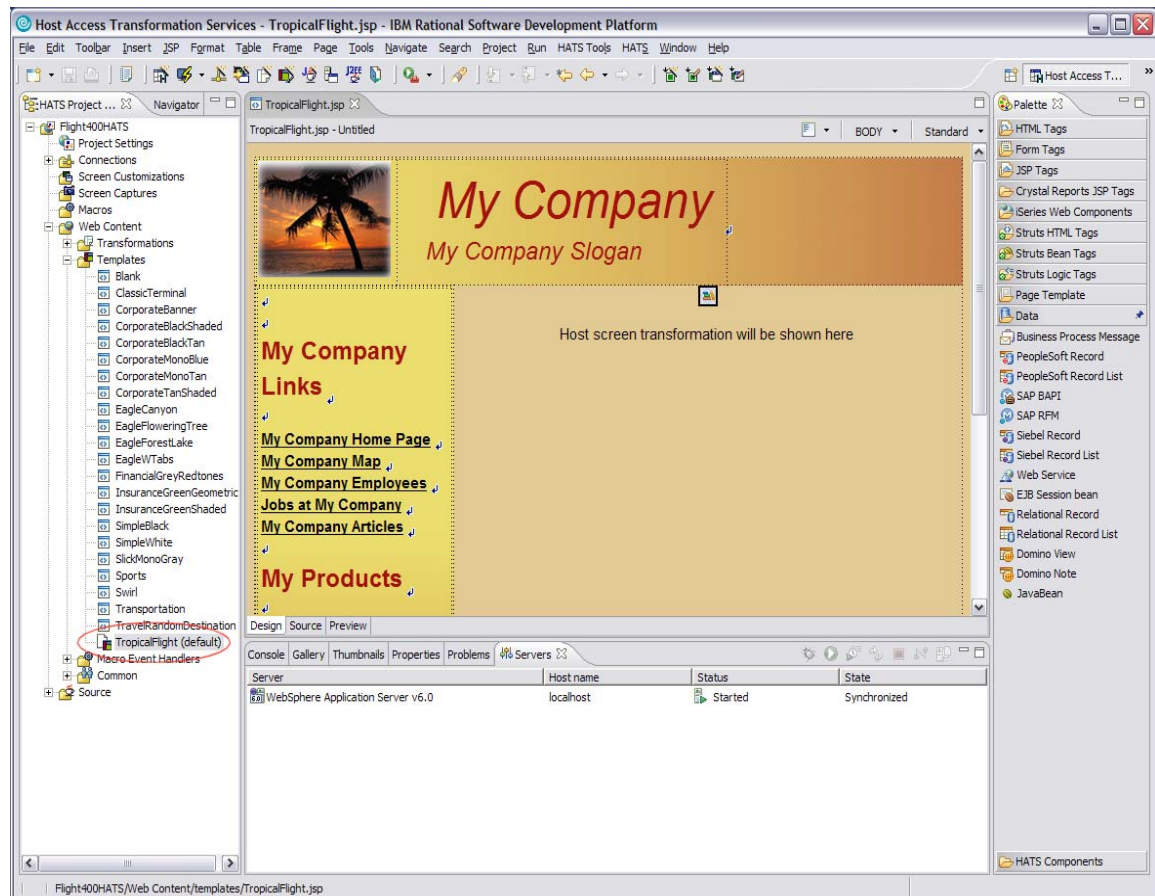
Host Access Transformation Services - TropicalFlight.jsp - IBM Rational Software Development Platform

File Edit Toolbar Insert JSP Format Table Frame Page Tools Navigate Search Project Run HATS Tools HATS Window Help

Host Access T...

HATS Project ... Navigator

Flight400HATS
Project Settings
Connections
Screen Customizations
Screen Captures
Macros
Web Content
Transformations
Templates
Blank
ClassicTerminal
CorporateBanner
CorporateBlackShaded
CorporateBlackTan
CorporateMonoBlue
CorporateMonoTan
CorporateTanShaded
EagleCanyon
EagleFloweringTree
EagleForestLake
EagleWTabs
FinancialGreyRedtones
InsuranceGreenGeometric
InsuranceGreenShaded
SimpleBlack
SimpleWhite
SlickMonoGray
Sports
Swirl
Transportation
TravelRandomDestination
TropicalFlight (default)
Macro Event Handlers
Common
Source

TropicalFlight.jsp

TropicalFlight.jsp - Untitled

BODY Standard

My Company

My Company Slogan

Host screen transformation will be shown here

My Company Links

My Company Home Page
My Company Map
My Company Employees
Jobs at My Company
My Company Articles

My Products

Design Source Preview

Console Gallery Thumbnails Properties Problems Servers

| Server | Host name | Status | State |
|---|---|---|---|
| WebSphere Application Server v6.0 | localhost | Started | Synchronized |

Palette
HTML Tags
Form Tags
JSP Tags
Crystal Reports JSP Tags
iSeries Web Components
Struts HTML Tags
Struts Bean Tags
Struts Logic Tags
Page Template
Data
Business Process Message
PeopleSoft Record
PeopleSoft Record List
SAP BAPI
SAP RFM
Siebel Record
Siebel Record List
Web Service
EJB Session bean
Relational Record
Relational Record List
Domino View
Domino Note
JavaBean

HATS Components

Flight400HATS/Web Content/templates/TropicalFlight.jsp